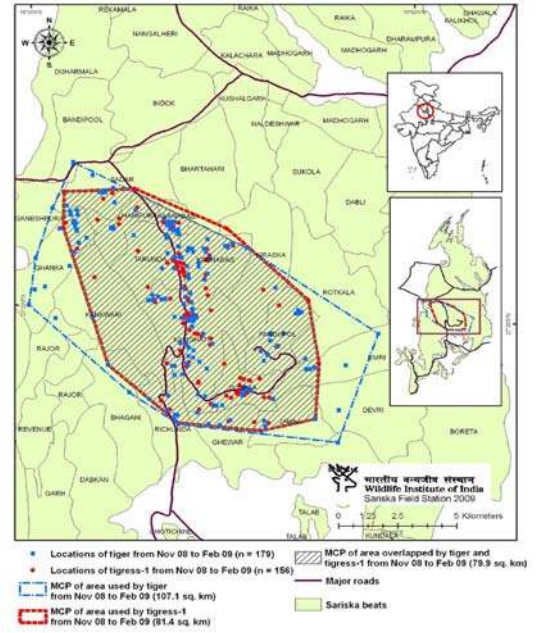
N
W E
S

REKAMALA
RAIKA
RAIKA
DHAVALA
KALIKHOL
NANGALHERI
DHARAMPURA
KALACHARA
MADHOGARH
DUHARMALA
INDOK
KUSHALGARH
BANDIPOOL
NALDESHWAR
BHARTAHARI
SUKOLA
DABLI
SADAR
SANESHWAR
PANDUPOL
TARUNDA
KIRASKA
ROTKALA
DHANKA
KANKWARI
RAJOR
RAJORI
EMRI
REVENUE
BHAGANI
RICHUNDA
DEVRI
GHEWAR
BORETA
DABKAN
GARH
TALAB
KUNDALKA

भारतीय वन्यजीव संस्थान
Wildlife Institute of India
Sariska Field Station 2009

0 1.25 2.5 5 Kilometers

Locations of tiger from Nov 08 to Feb 09 (n = 179)
Locations of tigress-1 from Nov 08 to Feb 09 (n = 156)
MCP of area used by tiger from Nov 08 to Feb 09 (107.1 sq. km)
MCP of area used by tigress-1 from Nov 08 to Feb 09 (81.4 sq. km)
MCP of area overlapped by tiger and tigress-1 from Nov 08 to Feb 09 (79.9 sq. km)
Major roads
Sariska beats